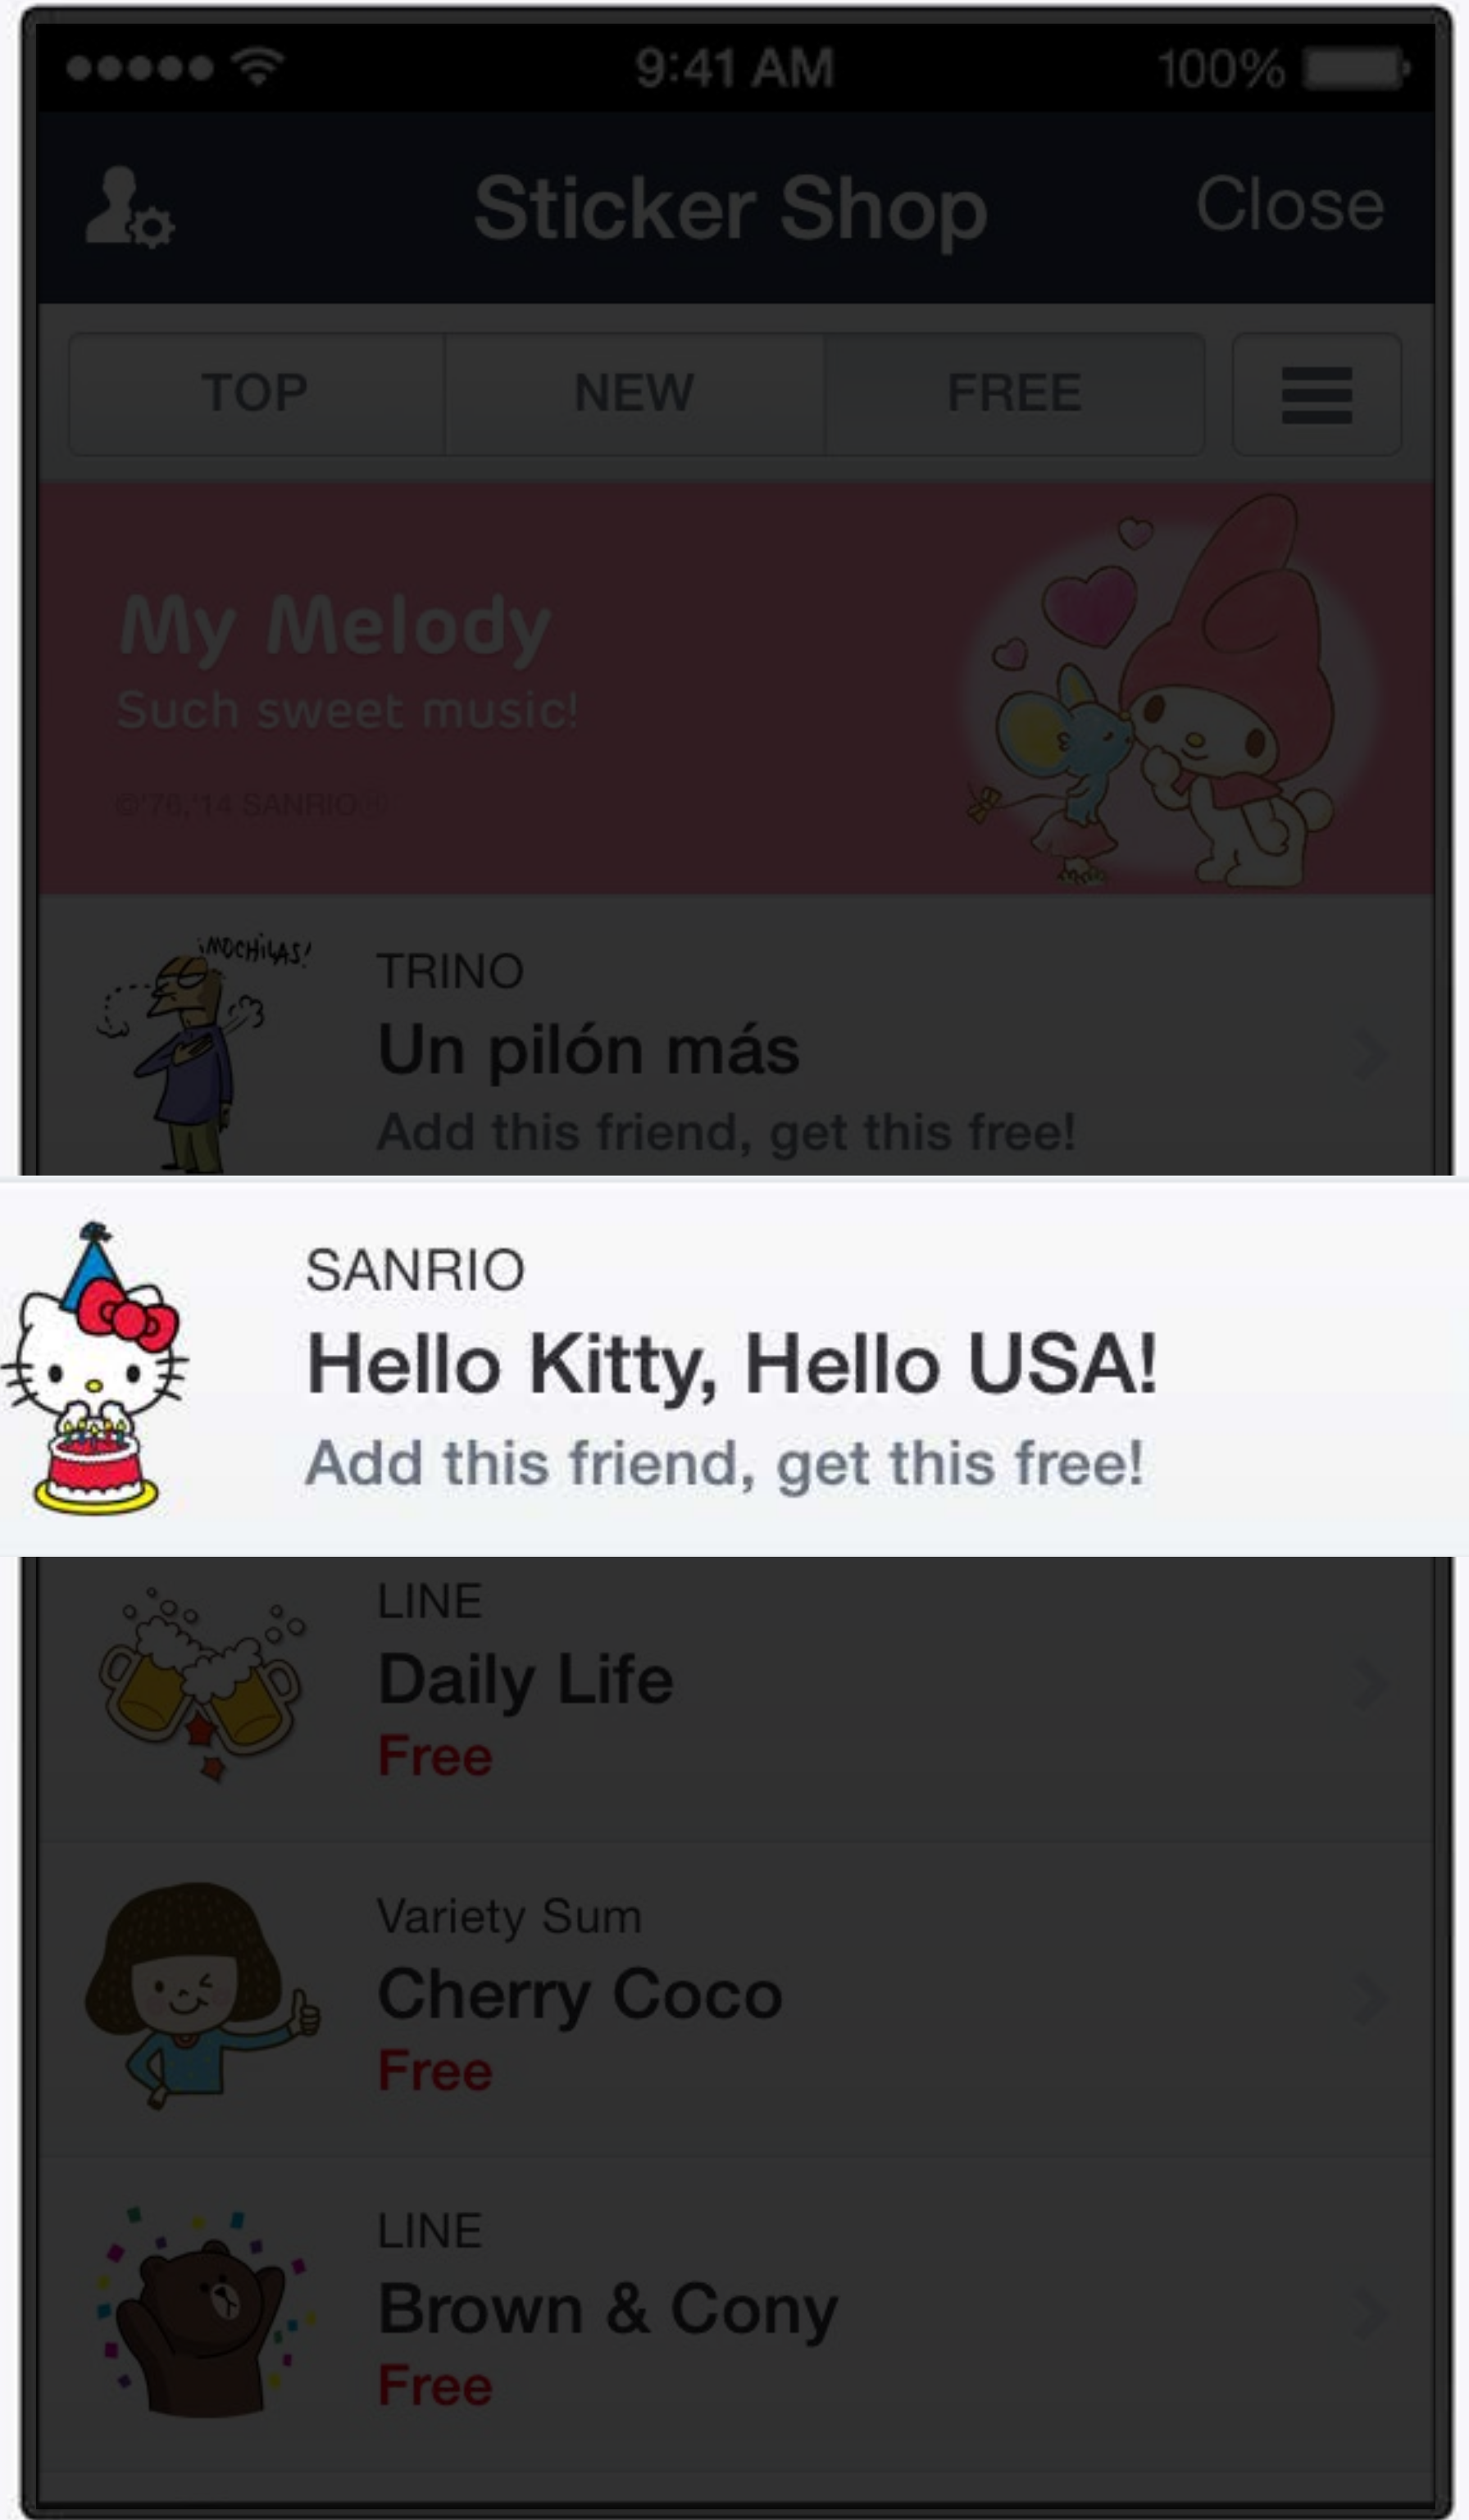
9:41 AM 100%

Sticker Shop Close

TOP NEW FREE

My Melody
Such sweet music!
©'76,'14 SANRIO

¡MOCHILAS!
TRINO
Un pilón más
Add this friend, get this free!

SANRIO
Hello Kitty, Hello USA!
Add this friend, get this free!

LINE
Daily Life
Free

Variety Sum
Cherry Coco
Free

LINE
Brown & Cony
Free